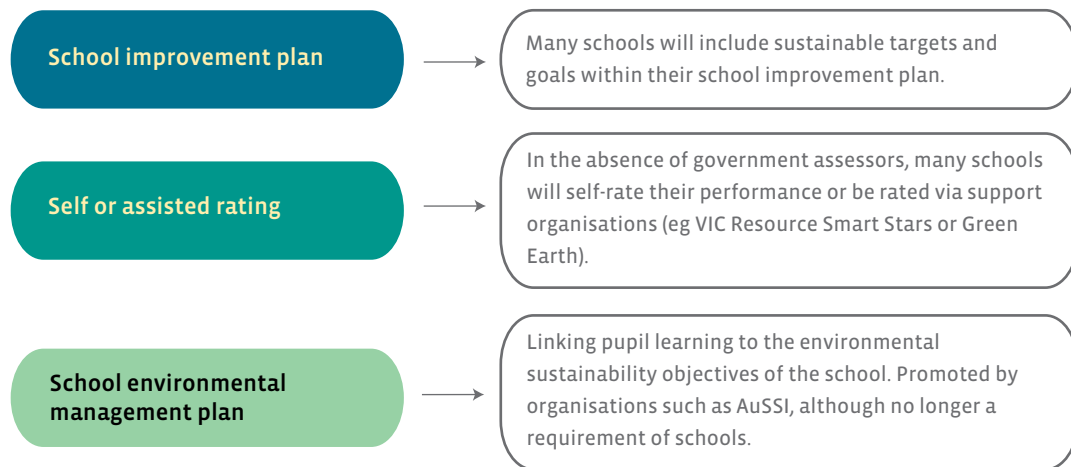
School improvement plan

Many schools will include sustainable targets and goals within their school improvement plan.

Self or assisted rating

In the absence of government assessors, many schools will self-rate their performance or be rated via support organisations (eg VIC Resource Smart Stars or Green Earth).

School environmental management plan

Linking pupil learning to the environmental sustainability objectives of the school. Promoted by organisations such as AuSSI, although no longer a requirement of schools.